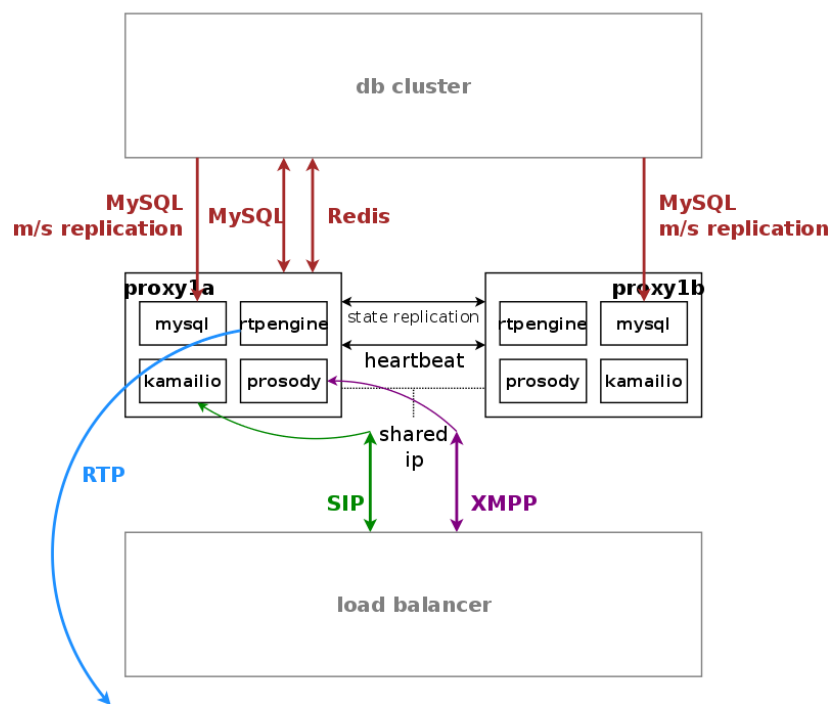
db cluster

MySQL
m/s replication

MySQL

Redis

MySQL
m/s replication

proxy1a

mysql

rtpengine

kamailio

prosody

state replication

heartbeat

proxy1b

rtpengine

mysql

prosody

kamailio

shared
ip

RTP

SIP

XMPP

load balancer